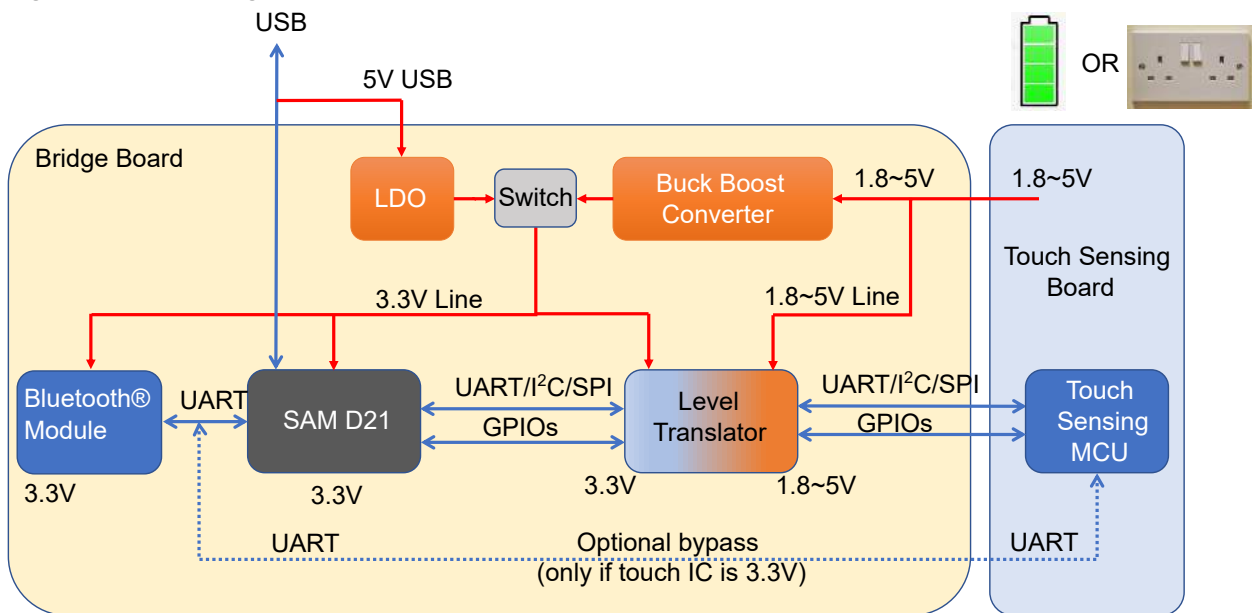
USB

5V USB

OR

Bridge Board

LDO

Switch

Buck Boost Converter

1.8~5V

1.8~5V

Touch Sensing Board

3.3V Line

1.8~5V Line

Bluetooth® Module

UART

SAM D21

UART/I$^2$C/SPI

GPIOs

Level Translator

UART/I$^2$C/SPI

GPIOs

Touch Sensing MCU

3.3V

3.3V

3.3V

1.8~5V

UART

Optional bypass
(only if touch IC is 3.3V)

UART